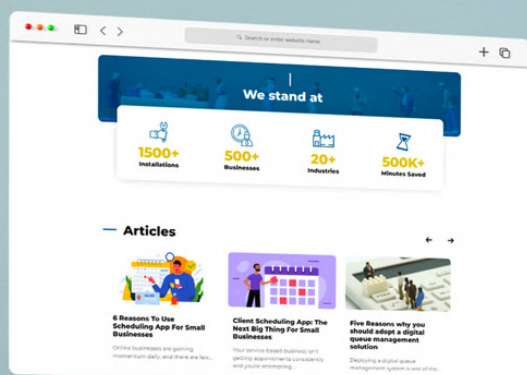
Search or enter website name

We stand at

1500+
Installations

500+
Businesses

20+
Industries

500K+
Minutes Saved

Articles

6 Reasons To Use Scheduling App For Small Businesses

Online businesses are gaining momentum daily, and there are few...

Client Scheduling App: The Next Big Thing For Small Businesses

Your service based business isn't getting appointments consistently or you're attempting...

Five Reasons why you should adopt a digital queue management solution

Deploying a digital queue management system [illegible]